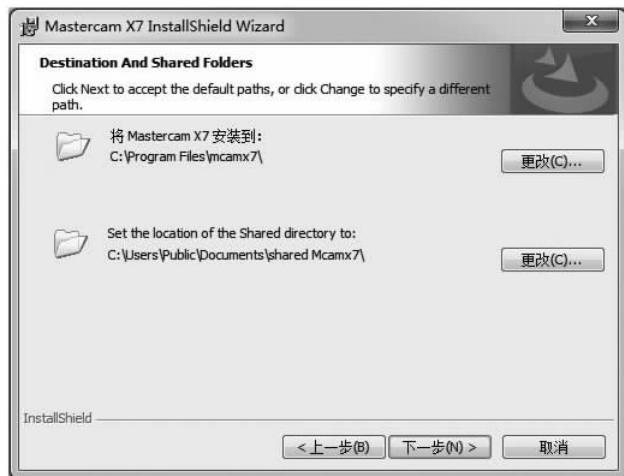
Mastercam X7 InstallShield Wizard

Destination And Shared Folders

Click Next to accept the default paths, or click Change to specify a different path.

将 Mastercam X7 安装到:
C:\Program Files\mcamx7\

更改(C)...

Set the location of the Shared directory to:
C:\Users\Public\Documents\shared Mcamx7\

更改(C)...

InstallShield

<上一步(B) 下一步(N) > 取消